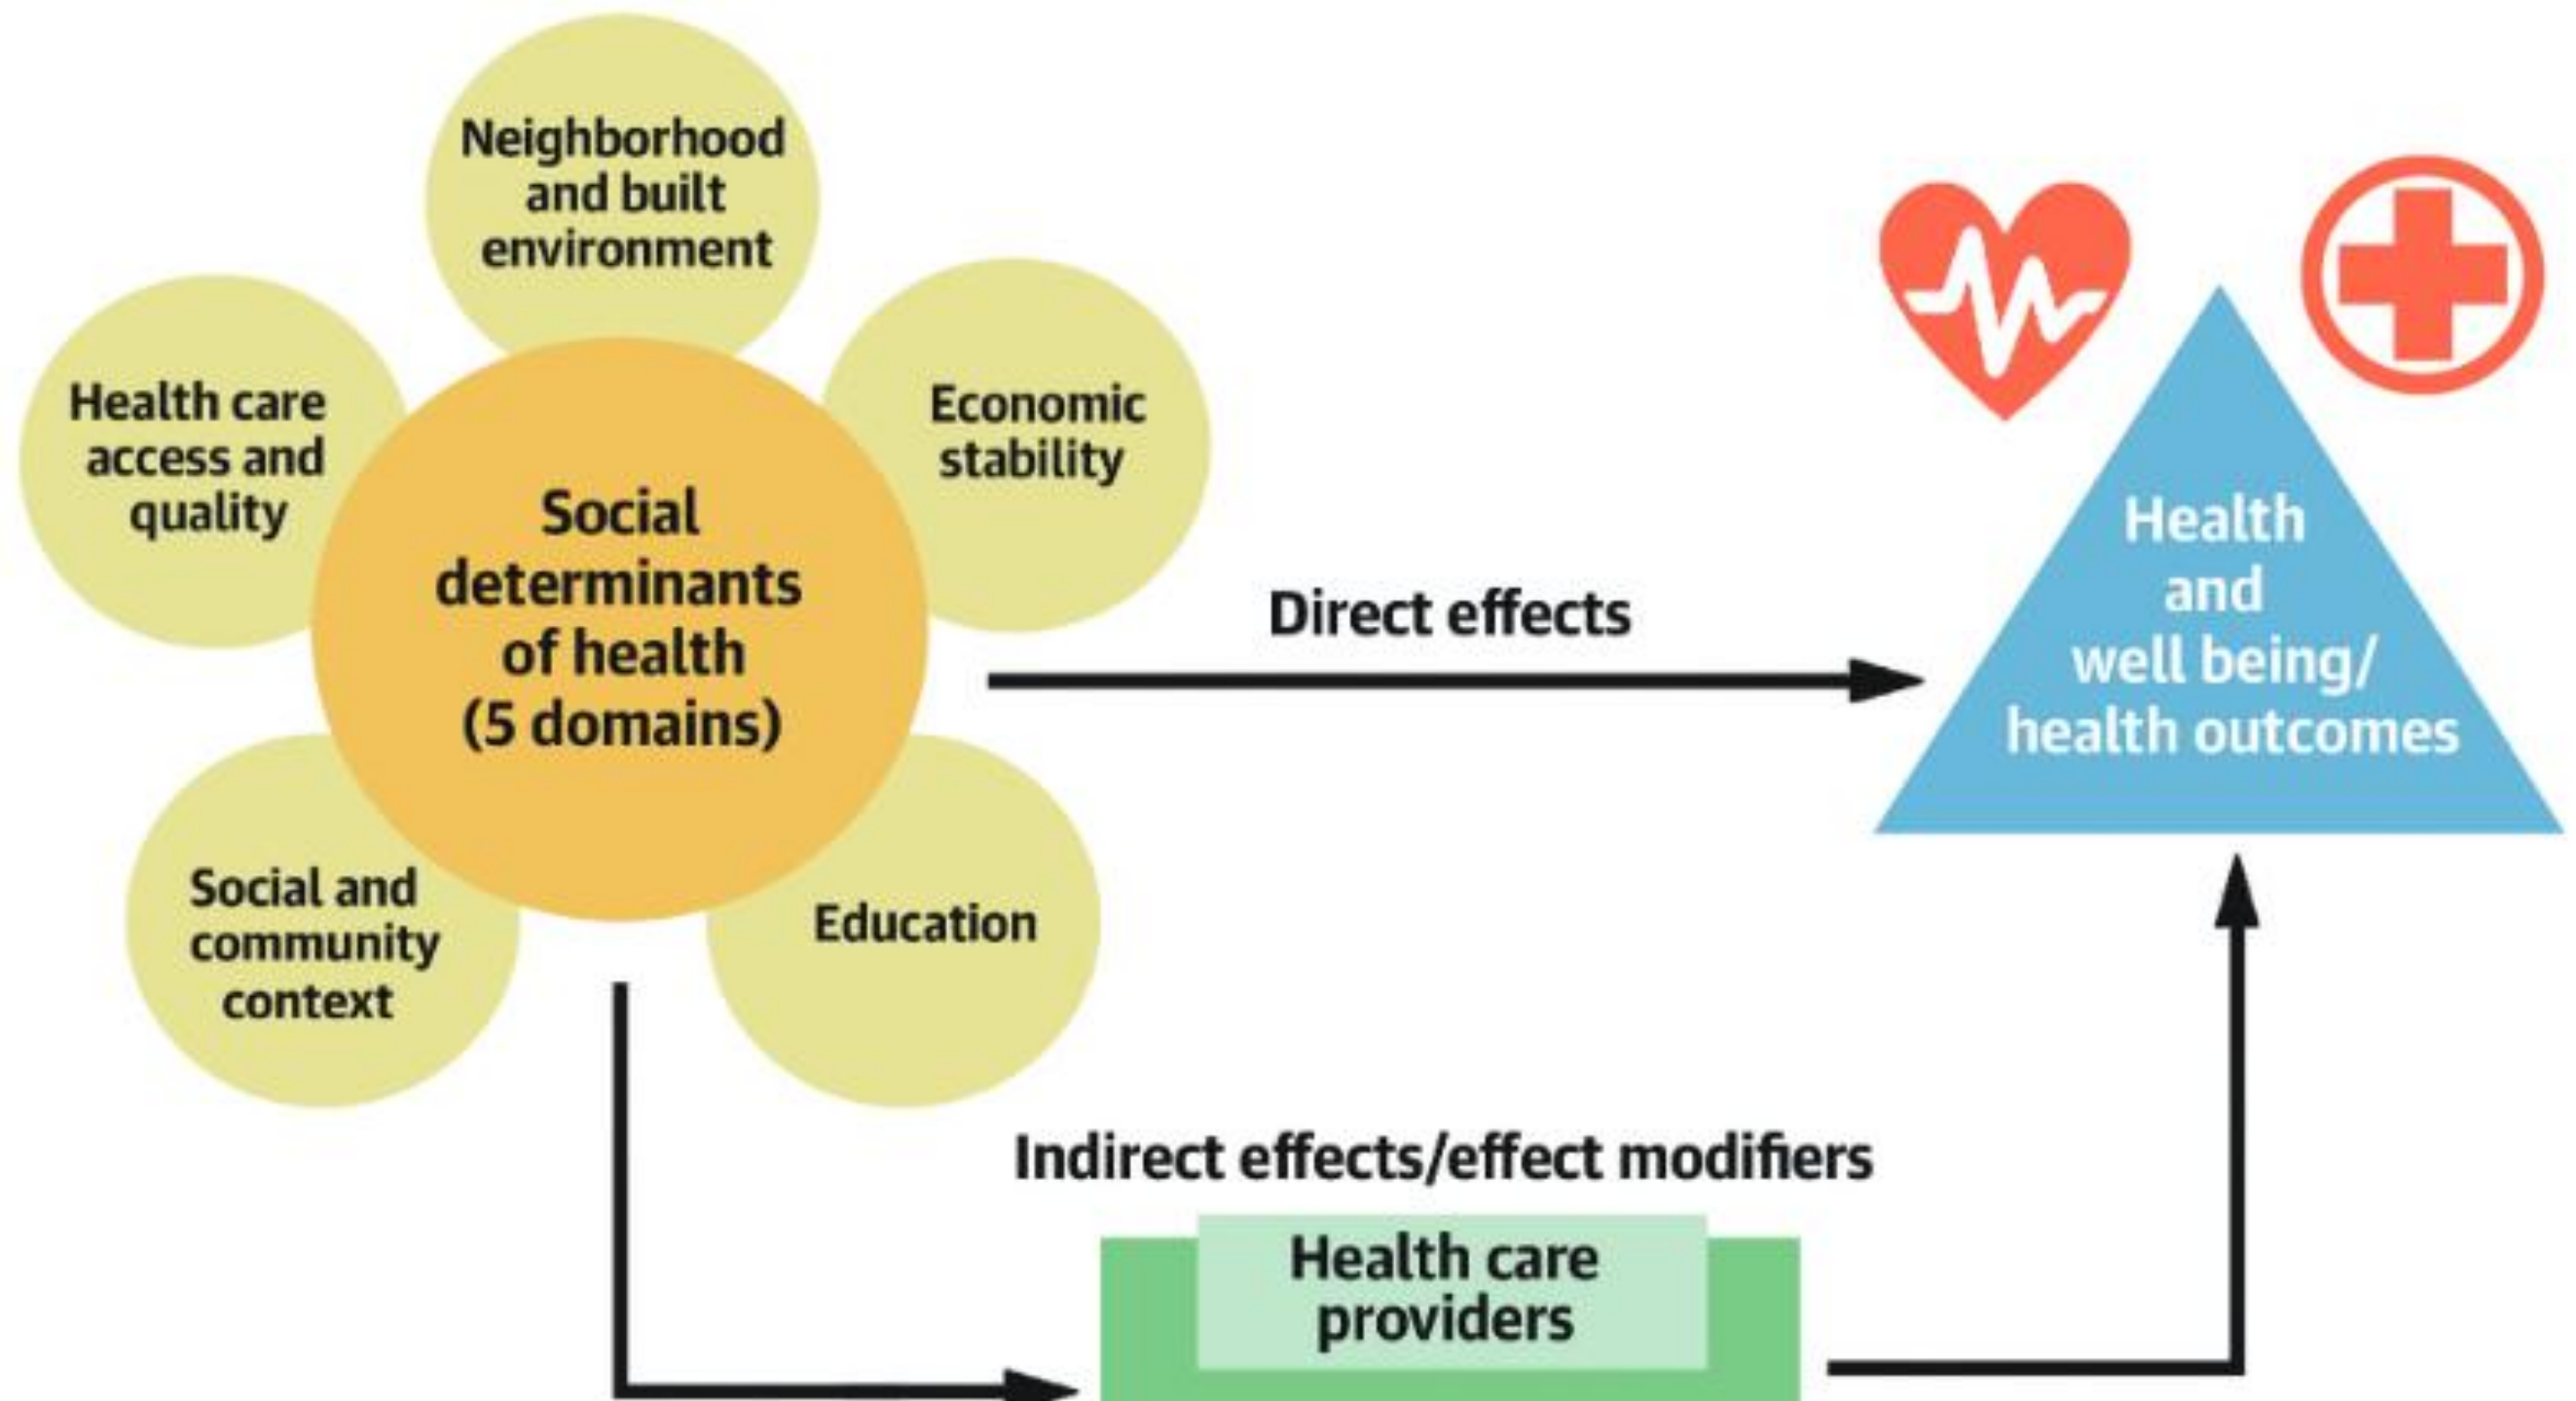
Neighborhood and built environment

Health care access and quality

Economic stability

Social determinants of health (5 domains)

Social and community context

Education

Direct effects

Health and well being/ health outcomes

Indirect effects/effect modifiers

Health care providers